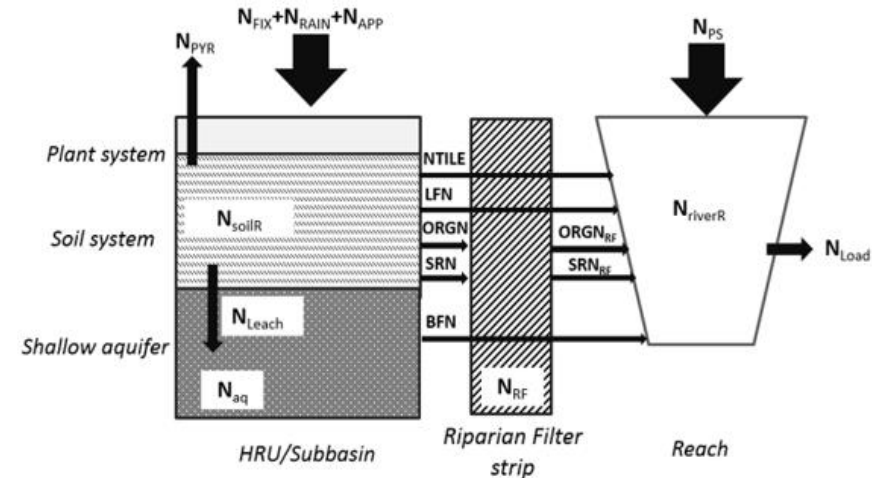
$N_{FIX}$+$N_{RAIN}$+$N_{APP}$

$N_{PYR}$

$N_{PS}$

Plant system

Soil system

Shallow aquifer

$N_{soilR}$

$N_{Leach}$

$N_{aq}$

NTILE

LFN

ORGN

SRN

BFN

$N_{RF}$

$ORGN_{RF}$

$SRN_{RF}$

$N_{riverR}$

$N_{Load}$

HRU/Subbasin

Riparian Filter strip

Reach